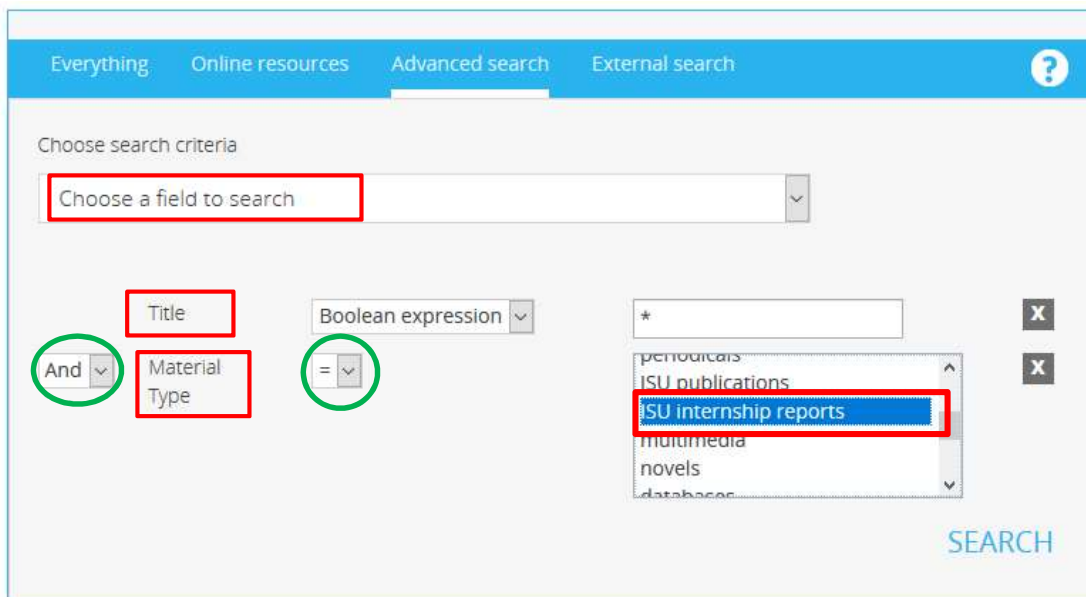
Everything Online resources Advanced search External search

Choose search criteria

Choose a field to search

Title

Boolean expression

*

And

Material Type

=

periodicals
ISU publications
ISU internship reports
multimedia
novels
databases

SEARCH